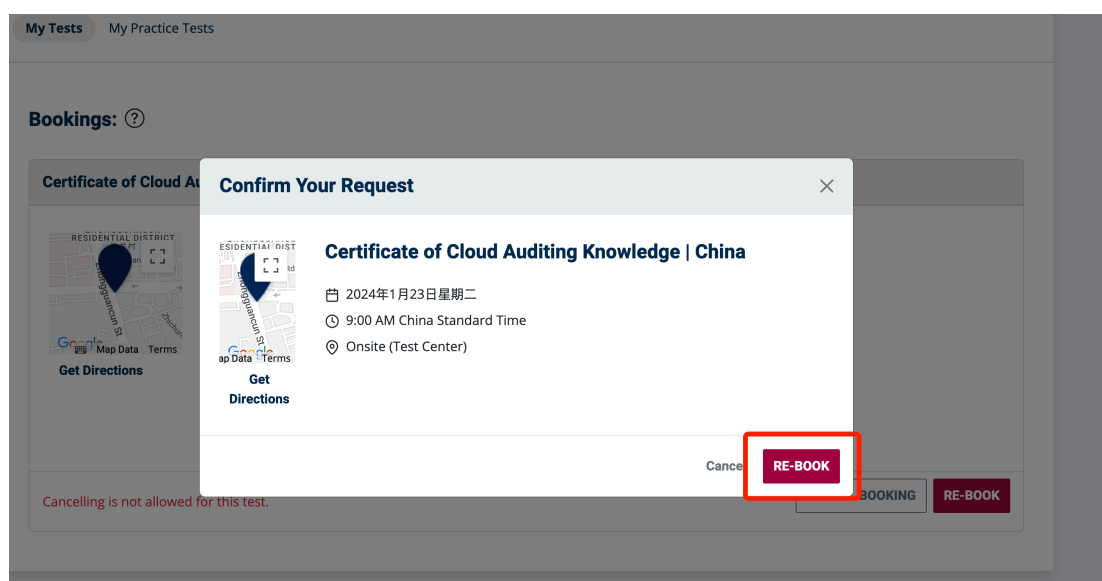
My Tests My Practice Tests

Bookings: ?

Certificate of Cloud Au

RESIDENTIAL DISTRICT

Zhongguancun St

Zhichun

Google Map Data Terms

Get Directions

Cancelling is not allowed for this test.

BOOKING

RE-BOOK

Confirm Your Request

×

RESIDENTIAL DISTRICT

Zhongguancun St

Google Map Data Terms

Get Directions

Certificate of Cloud Auditing Knowledge | China

2024年1月23日星期二

9:00 AM China Standard Time

Onsite (Test Center)

Cance

RE-BOOK